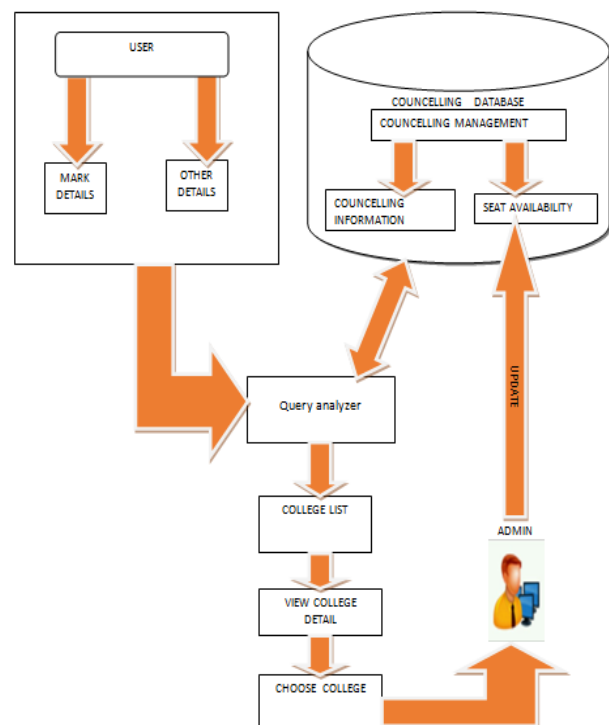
USER

MARK DETAILS

OTHER DETAILS

COUNCELLING DATABASE

COUNCELLING MANAGEMENT

COUNCELLING INFORMATION

SEAT AVAILABILITY

Query analyzer

UPDATE

COLLEGE LIST

ADMIN

VIEW COLLEGE DETAIL

CHOOSE COLLEGE